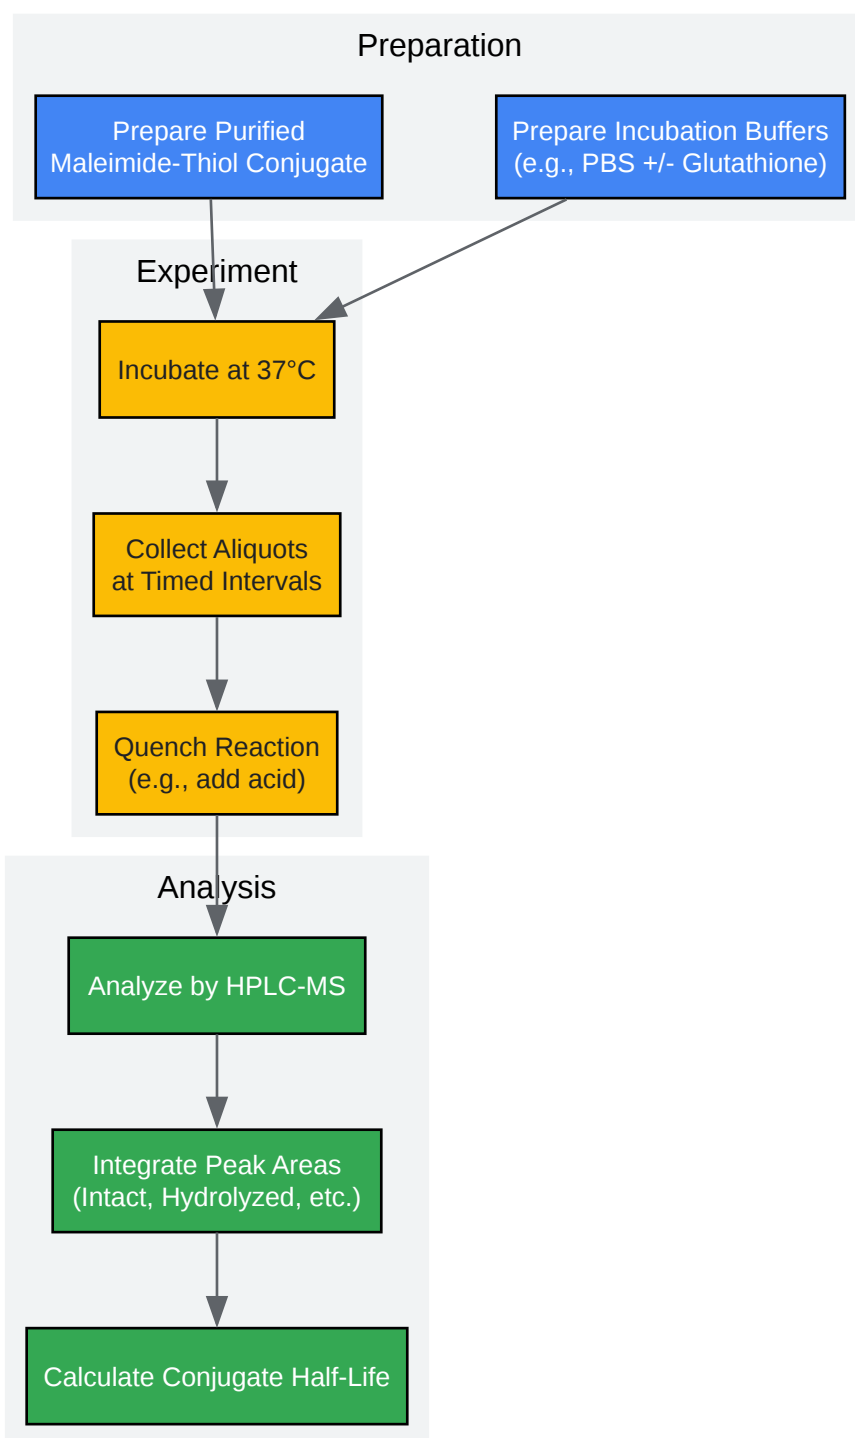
Preparation

Prepare Purified Maleimide-Thiol Conjugate

Prepare Incubation Buffers (e.g., PBS +/- Glutathione)

Experiment

Incubate at 37°C

Collect Aliquots at Timed Intervals

Quench Reaction (e.g., add acid)

Analysis

Analyze by HPLC-MS

Integrate Peak Areas (Intact, Hydrolyzed, etc.)

Calculate Conjugate Half-Life